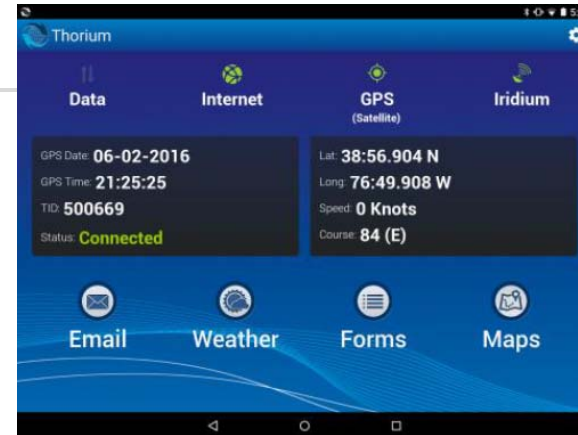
Thorium

Data

Internet

GPS
(Satellite)

Iridium

GPS Date: 06-02-2016
GPS Time: 21:25:25
TID: 500669
Status: Connected

Lat: 38:56.904 N
Long: 76:49.908 W
Speed: 0 Knots
Course: 84 (E)

Email

Weather

Forms

Maps